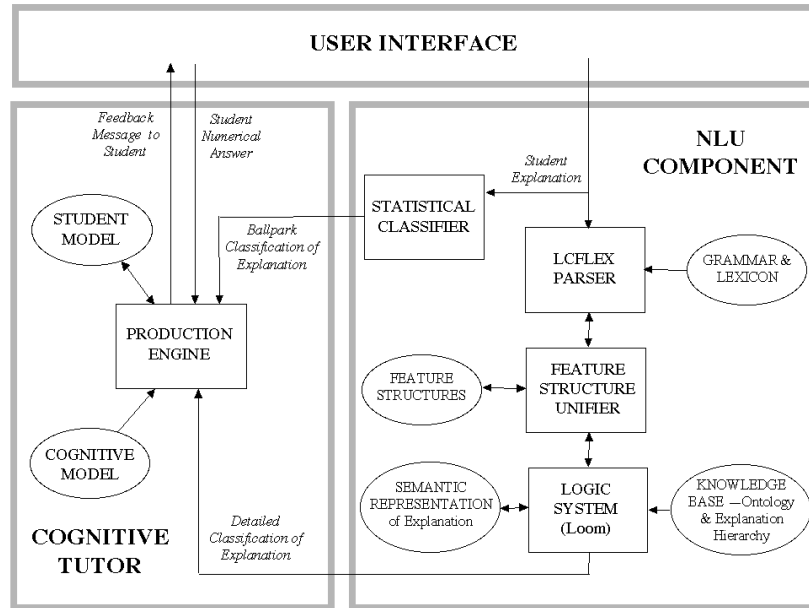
USER INTERFACE

Feedback Message to Student

Student Numerical Answer

NLU COMPONENT

Student Explanation

STUDENT MODEL

STATISTICAL CLASSIFIER

Ballpark Classification of Explanation

LCFLEX PARSER

GRAMMAR & LEXICON

PRODUCTION ENGINE

FEATURE STRUCTURES

FEATURE STRUCTURE UNIFIER

COGNITIVE MODEL

SEMANTIC REPRESENTATION of Explanation

LOGIC SYSTEM (Loom)

KNOWLEDGE BASE —Ontology & Explanation Hierarchy

COGNITIVE TUTOR

Detailed Classification of Explanation